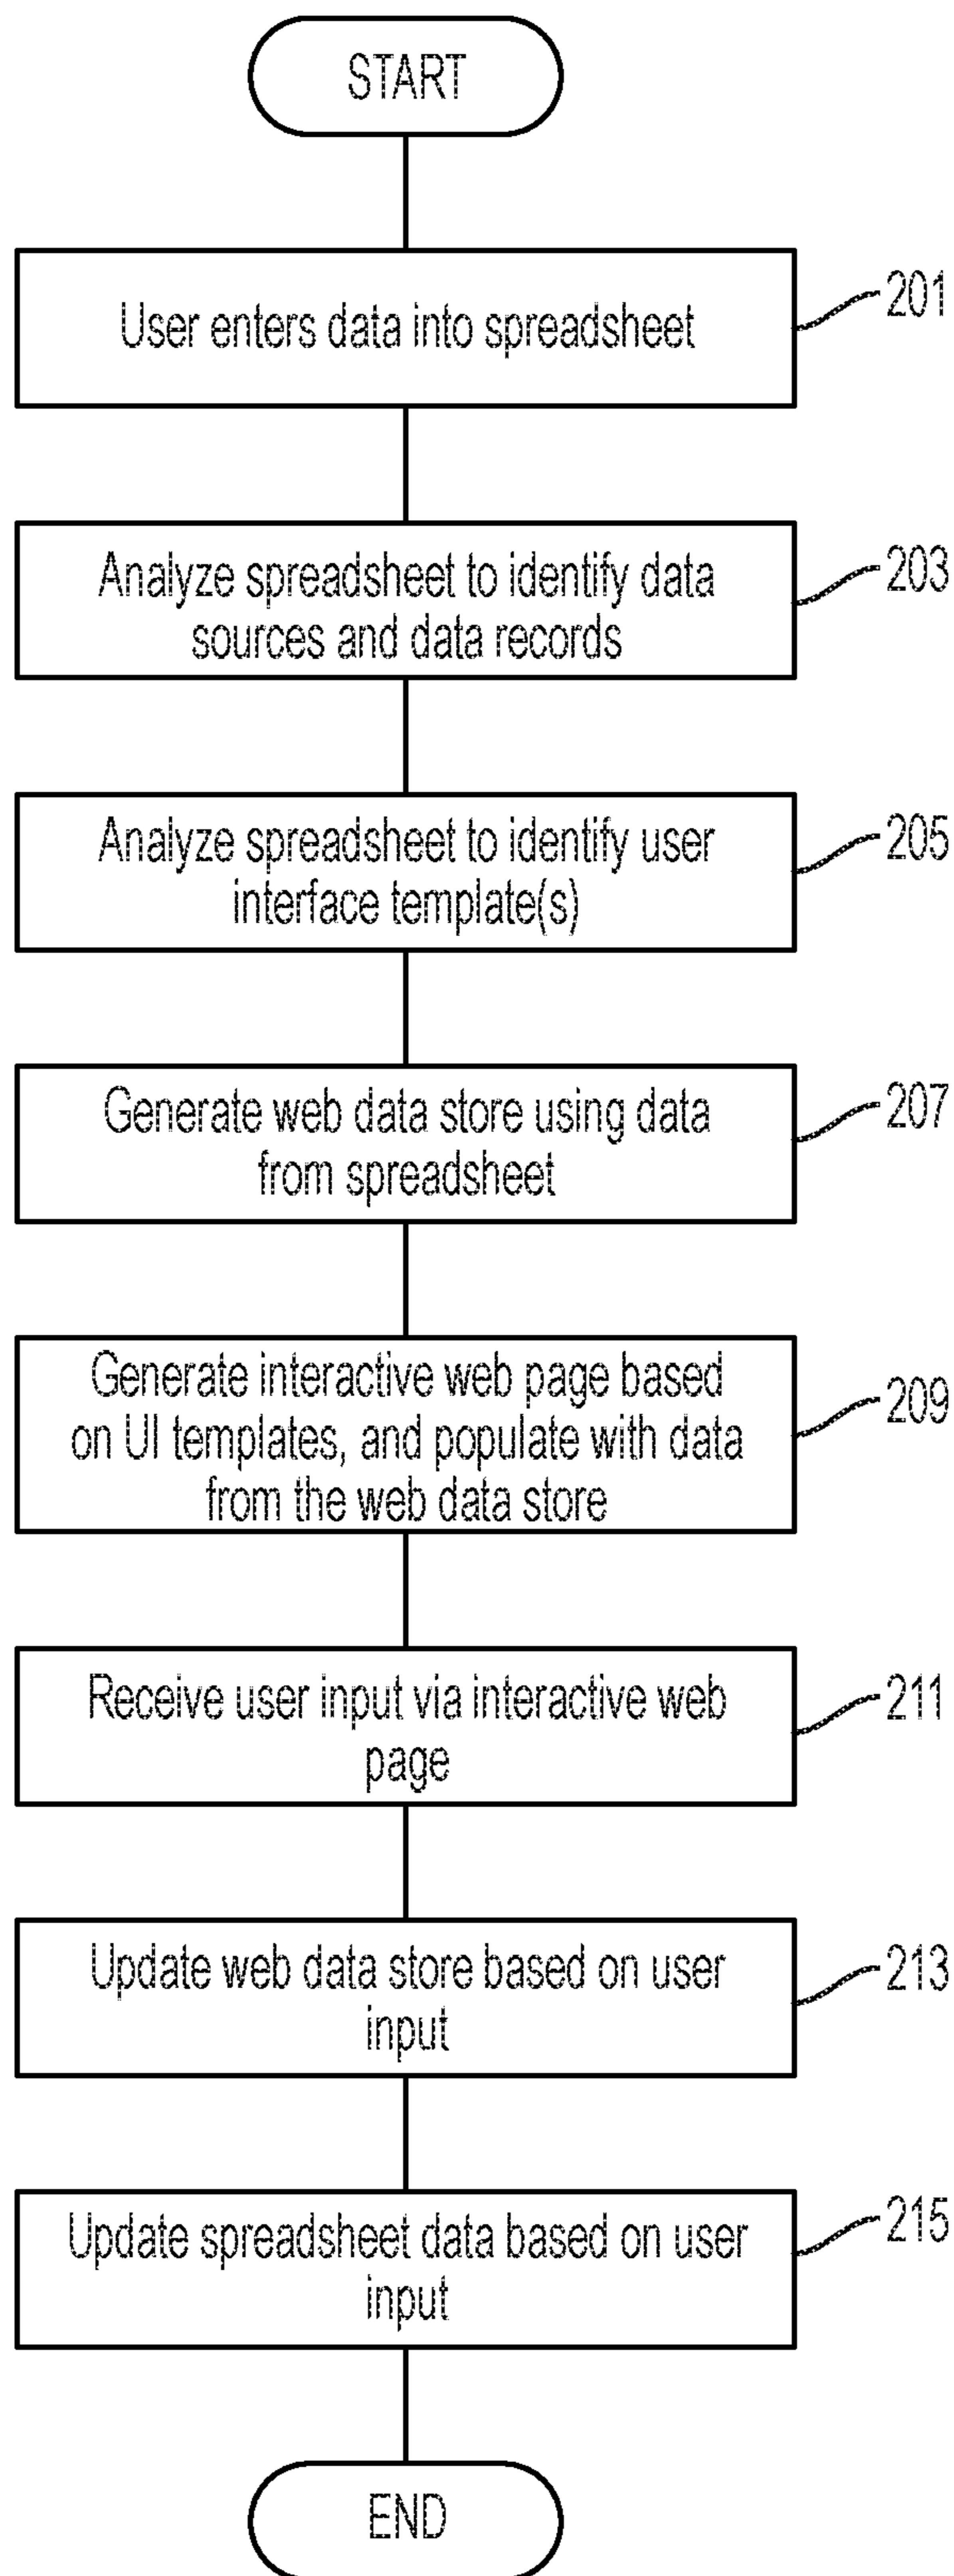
START

User enters data into spreadsheet

201

Analyze spreadsheet to identify data sources and data records

203

Analyze spreadsheet to identify user interface template(s)

205

Generate web data store using data from spreadsheet

207

Generate interactive web page based on UI templates, and populate with data from the web data store

209

Receive user input via interactive web page

211

Update web data store based on user input

213

Update spreadsheet data based on user input

215

END